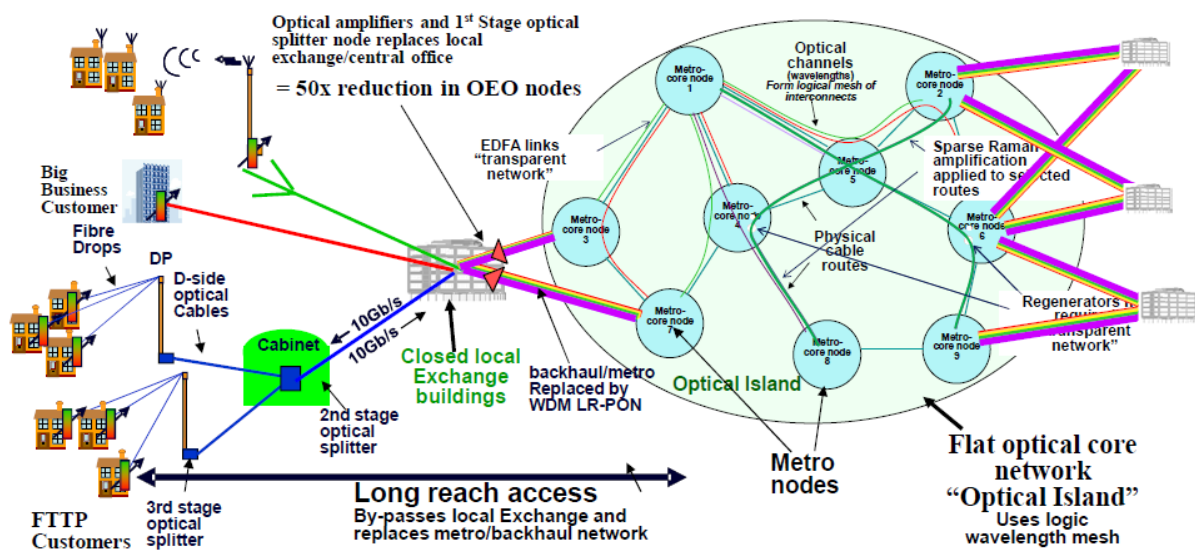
Optical amplifiers and 1$^{st}$ Stage optical splitter node replaces local exchange/central office

= 50x reduction in OEO nodes

Big Business Customer

Fibre Drops

DP

D-side optical Cables

Cabinet

10Gb/s

10Gb/s

2nd stage optical splitter

3rd stage optical splitter

FTTP Customers

Closed local Exchange buildings

backhaul/metro Replaced by WDM LR-PON

EDFA links "transparent network"

Optical channels (wavelengths) Form logical mesh of interconnects

Metro-core node 1

Metro-core node 2

Metro-core node 3

Metro-core node 4

Metro-core node 5

Metro-core node 6

Metro-core node 7

Metro-core node 8

Metro-core node 9

Sparse Raman amplification applied to selected routes

Physical cable routes

Regenerators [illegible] required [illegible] "transparent network"

Optical Island

Metro nodes

Flat optical core network "Optical Island"

Uses logic wavelength mesh

Long reach access

By-passes local Exchange and replaces metro/backhaul network